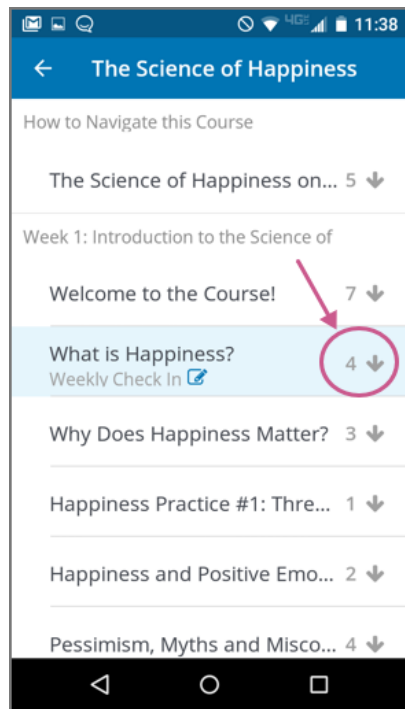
4G 11:38

The Science of Happiness

How to Navigate this Course

The Science of Happiness on... 5

Week 1: Introduction to the Science of

Welcome to the Course! 7

What is Happiness? 4
Weekly Check In

Why Does Happiness Matter? 3

Happiness Practice #1: Thre... 1

Happiness and Positive Emo... 2

Pessimism, Myths and Misco... 4